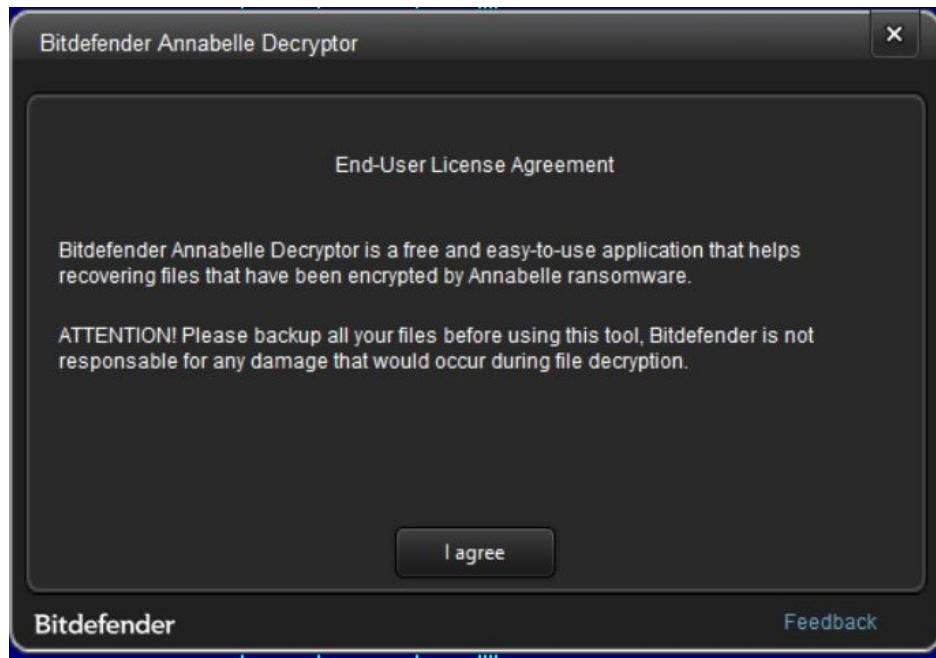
Bitdefender Annabelle Decryptor

×

End-User License Agreement

Bitdefender Annabelle Decryptor is a free and easy-to-use application that helps recovering files that have been encrypted by Annabelle ransomware.

ATTENTION! Please backup all your files before using this tool, Bitdefender is not responsable for any damage that would occur during file decryption.

I agree

Bitdefender

Feedback